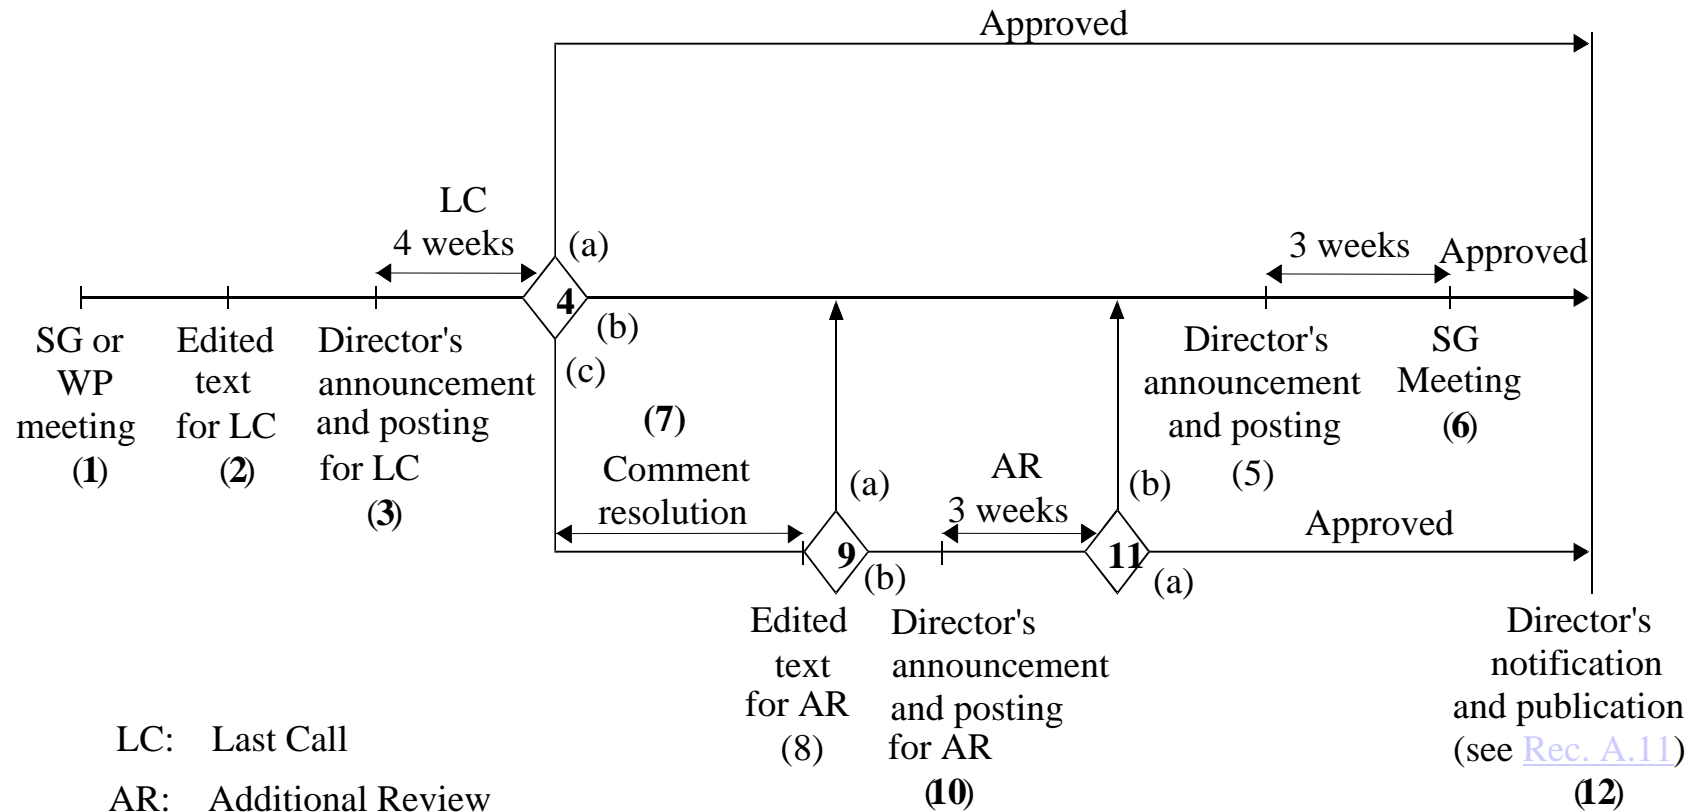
Approved

LC
4 weeks

(a)
4
(b)
(c)

3 weeks
Approved

SG or WP meeting
(1)

Edited text for LC
(2)

Director's announcement and posting for LC
(3)

(7)
Comment resolution

(a)
9
(b)

AR
3 weeks

(b)
11
(a)

Director's announcement and posting
(5)

SG Meeting
(6)

Approved

Edited text for AR
(8)

Director's announcement and posting for AR
(10)

Director's notification and publication (see Rec. A.11)
(12)

LC: Last Call
AR: Additional Review